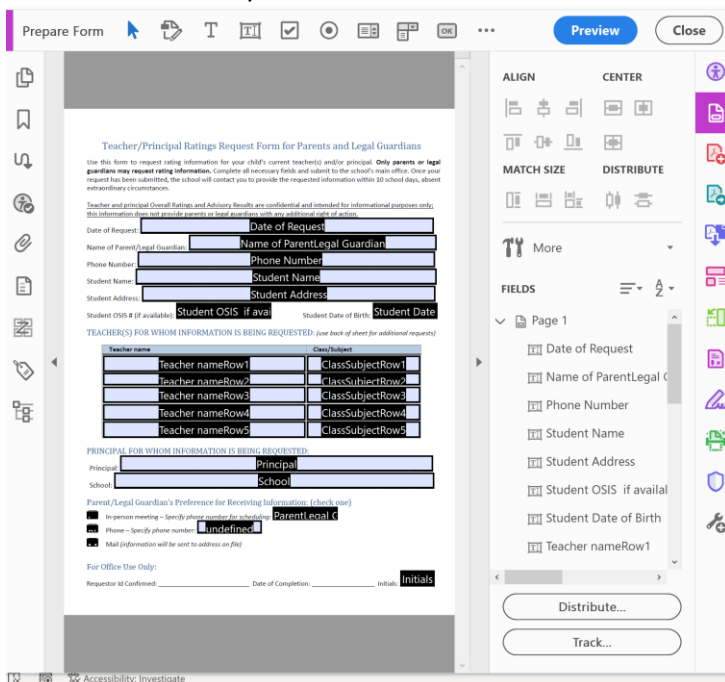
Prepare Form

Preview

Close

Teacher/Principal Ratings Request Form for Parents and Legal Guardians

Use this form to request rating information for your child's current teacher(s) and/or principal. Only parents or legal guardians may request rating information. Complete all necessary fields and submit to the school's main office. Once your request has been submitted, the school will contact you to provide the requested information within 10 school days, absent extraordinary circumstances.

Teacher and principal Overall Ratings and Advisory Results are confidential and intended for informational purposes only; this information does not provide parents or legal guardians with any additional right of action.

Date of Request: Date of Request

Name of Parent/Legal Guardian: Name of ParentLegal Guardian

Phone Number: Phone Number

Student Name: Student Name

Student Address: Student Address

Student OSIS # (if available): Student OSIS if avai Student Date of Birth: Student Date

TEACHER(S) FOR WHOM INFORMATION IS BEING REQUESTED: (use back of sheet for additional requests)

| Teacher name | Class/Subject |
|---|---|
| Teacher nameRow1 | ClassSubjectRow1 |
| Teacher nameRow2 | ClassSubjectRow2 |
| Teacher nameRow3 | ClassSubjectRow3 |
| Teacher nameRow4 | ClassSubjectRow4 |
| Teacher nameRow5 | ClassSubjectRow5 |

PRINCIPAL FOR WHOM INFORMATION IS BEING REQUESTED:

Principal: Principal

School: School

Parent/Legal Guardian's Preference for Receiving Information: (check one)

In-person meeting – Specify phone number for scheduling: ParentLegal G

Phone – Specify phone number: undefined

Mail (information will be sent to address on file)

For Office Use Only:

Requestor Id Confirmed: ____________ Date of Completion: ____________ Initials: Initials

ALIGN

CENTER

MATCH SIZE

DISTRIBUTE

More

FIELDS

Page 1

Date of Request

Name of ParentLegal G

Phone Number

Student Name

Student Address

Student OSIS if availal

Student Date of Birth

Teacher nameRow1

Distribute...

Track...

Accessibility: Investigate